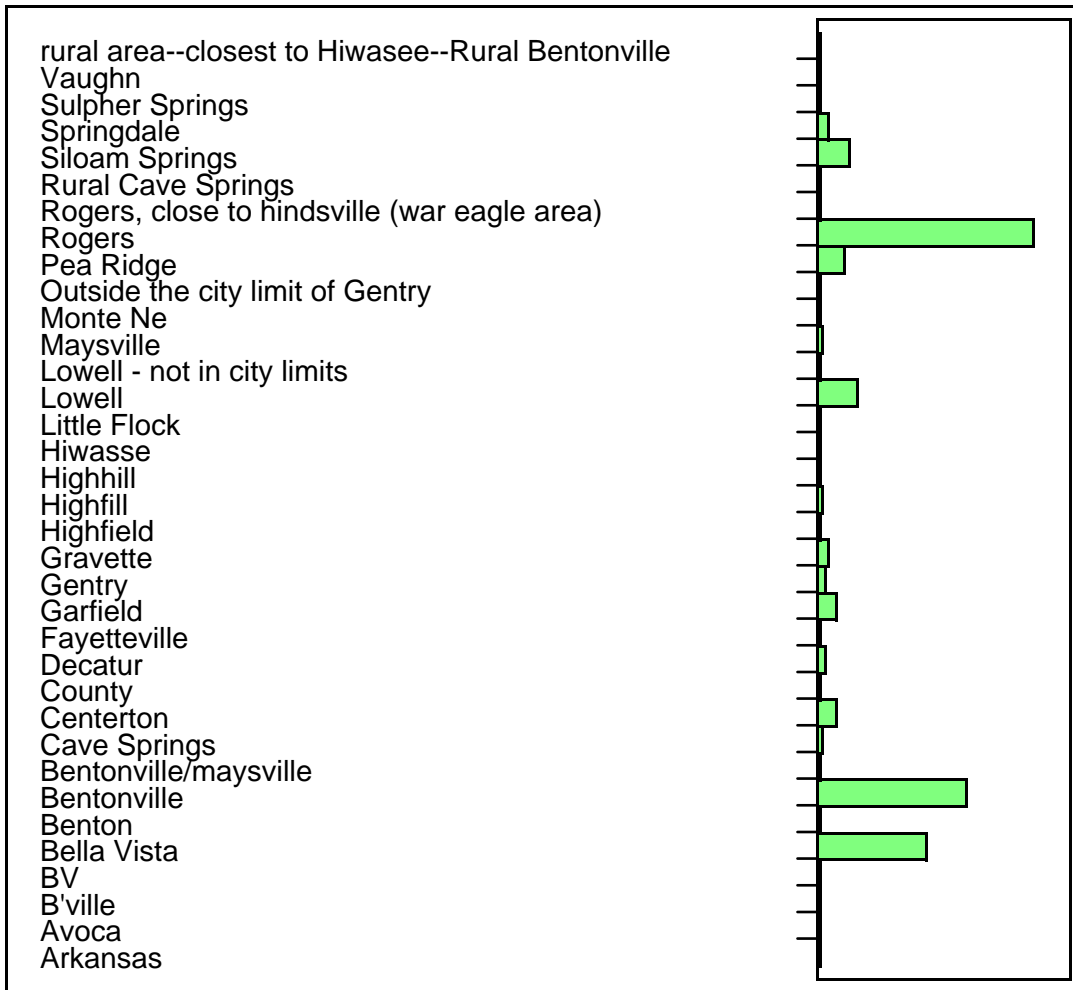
rural area--closest to Hiwasee--Rural Bentonville
Vaughn
Sulpher Springs
Springdale
Siloam Springs
Rural Cave Springs
Rogers, close to hindsville (war eagle area)
Rogers
Pea Ridge
Outside the city limit of Gentry
Monte Ne
Maysville
Lowell - not in city limits
Lowell
Little Flock
Hiwasse
Highhill
Highfill
Highfield
Gravette
Gentry
Garfield
Fayetteville
Decatur
County
Centerton
Cave Springs
Bentonville/maysville
Bentonville
Benton
Bella Vista
BV
B'ville
Avoca
Arkansas